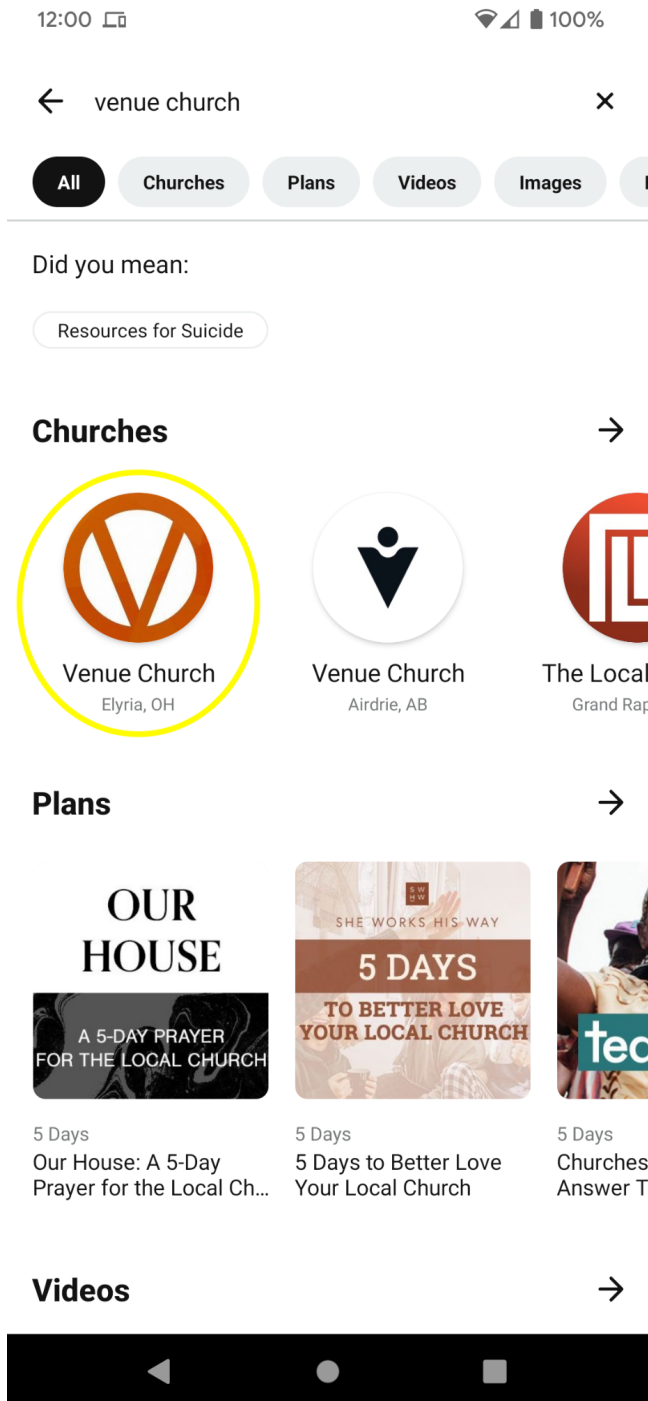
12:00 100%

venue church

All Churches Plans Videos Images

Did you mean:

Resources for Suicide

Churches

Venue Church
Elyria, OH

Venue Church
Airdrie, AB

The Local
Grand Rap

Plans

OUR HOUSE
A 5-DAY PRAYER FOR THE LOCAL CHURCH

5 Days
Our House: A 5-Day Prayer for the Local Ch...

S W H W
SHE WORKS HIS WAY
5 DAYS
TO BETTER LOVE YOUR LOCAL CHURCH

5 Days
5 Days to Better Love Your Local Church

tec

5 Days
Churches
Answer T

Videos